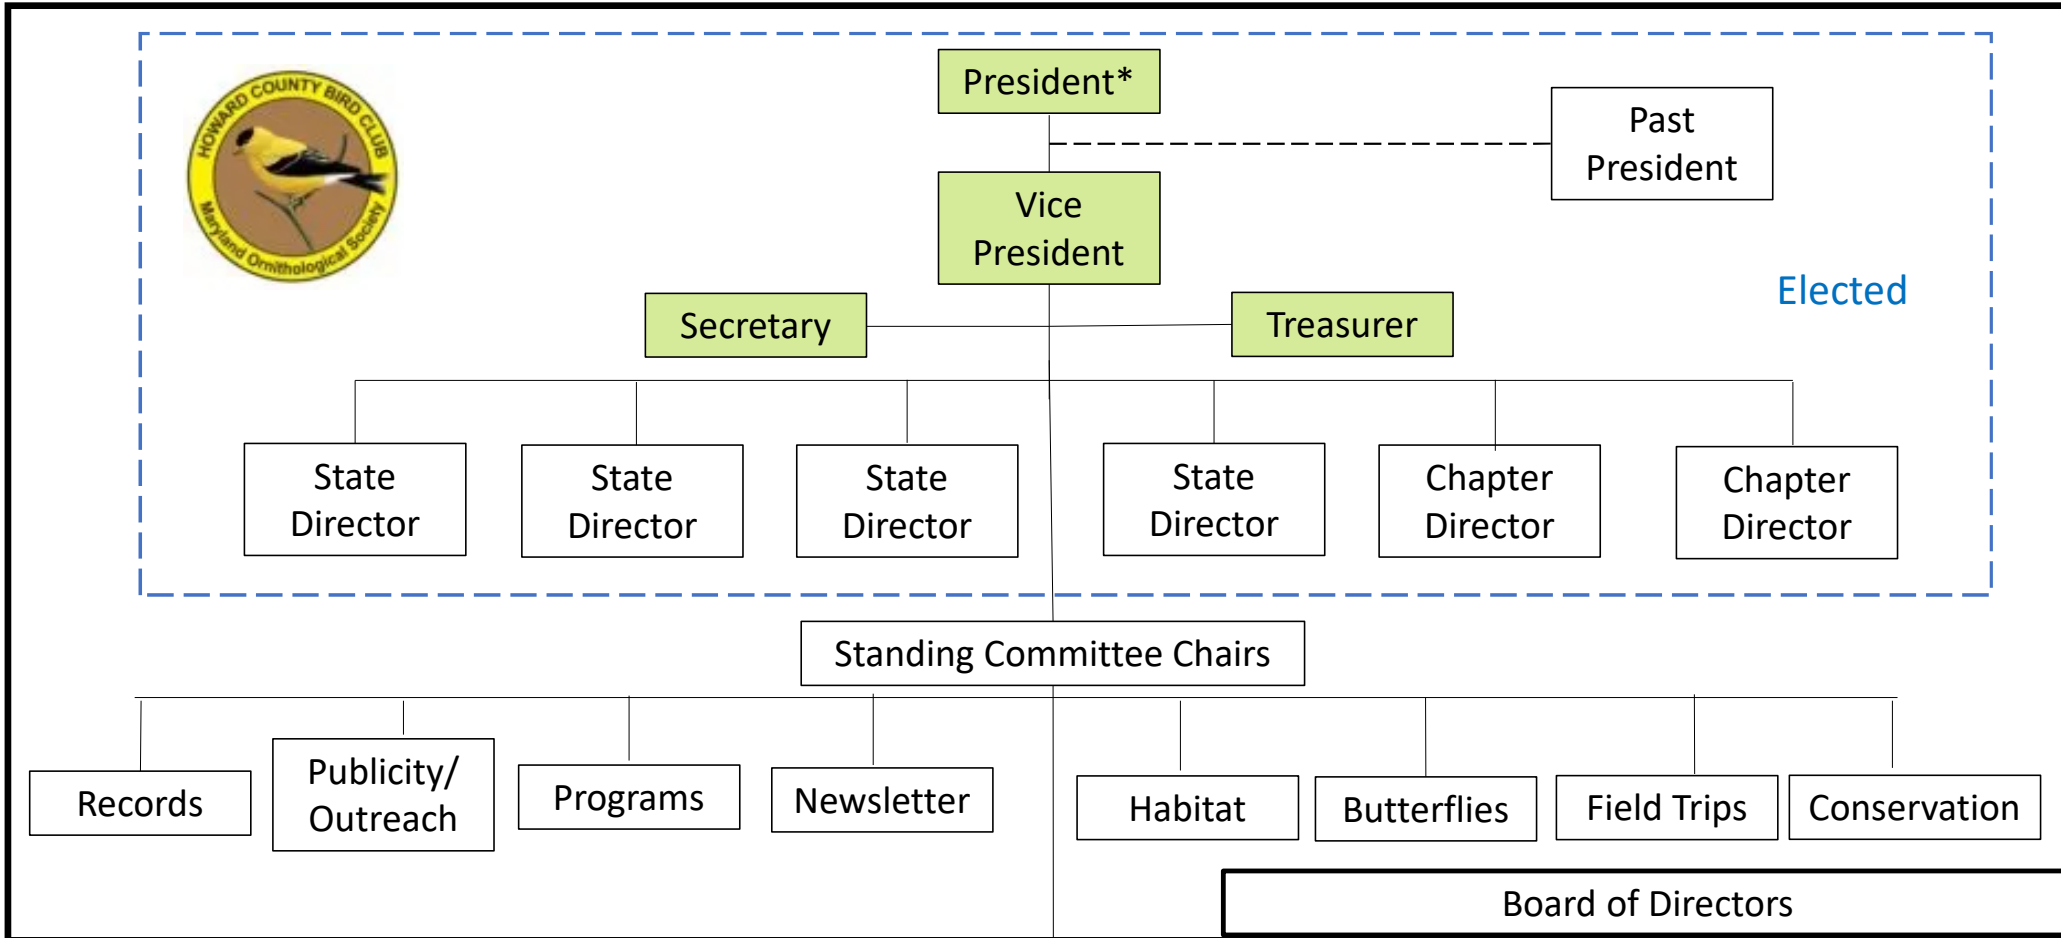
HOWARD COUNTY BIRD CLUB
Maryland Ornithological Society

President*

Past President

Vice President

Elected

Secretary

Treasurer

State Director

State Director

State Director

State Director

Chapter Director

Chapter Director

Standing Committee Chairs

Records

Publicity/ Outreach

Programs

Newsletter

Habitat

Butterflies

Field Trips

Conservation

Board of Directors